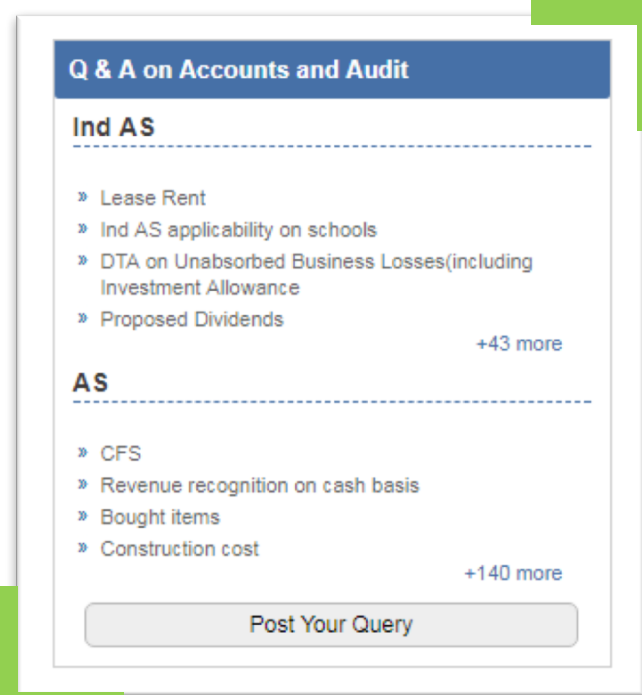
Q & A on Accounts and Audit

Ind AS

» Lease Rent
» Ind AS applicability on schools
» DTA on Unabsorbed Business Losses(including Investment Allowance
» Proposed Dividends

+43 more

AS

» CFS
» Revenue recognition on cash basis
» Bought items
» Construction cost

+140 more

Post Your Query